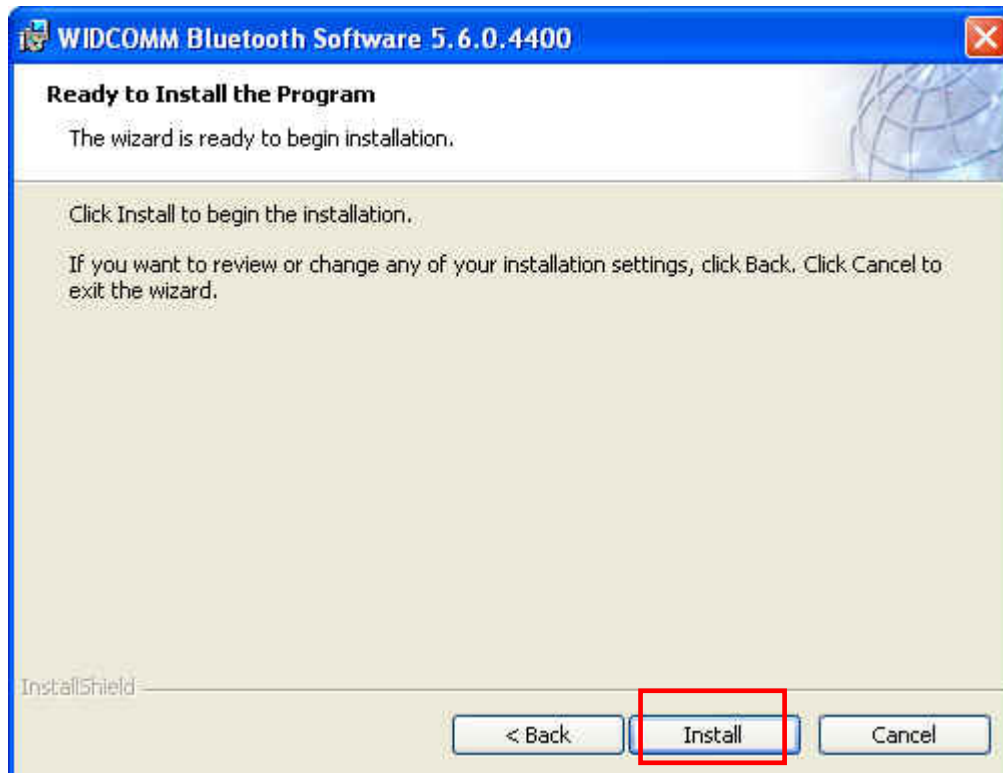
WIDCOMM Bluetooth Software 5.6.0.4400

Ready to Install the Program

The wizard is ready to begin installation.

Click Install to begin the installation.

If you want to review or change any of your installation settings, click Back. Click Cancel to exit the wizard.

InstallShield

< Back

Install

Cancel